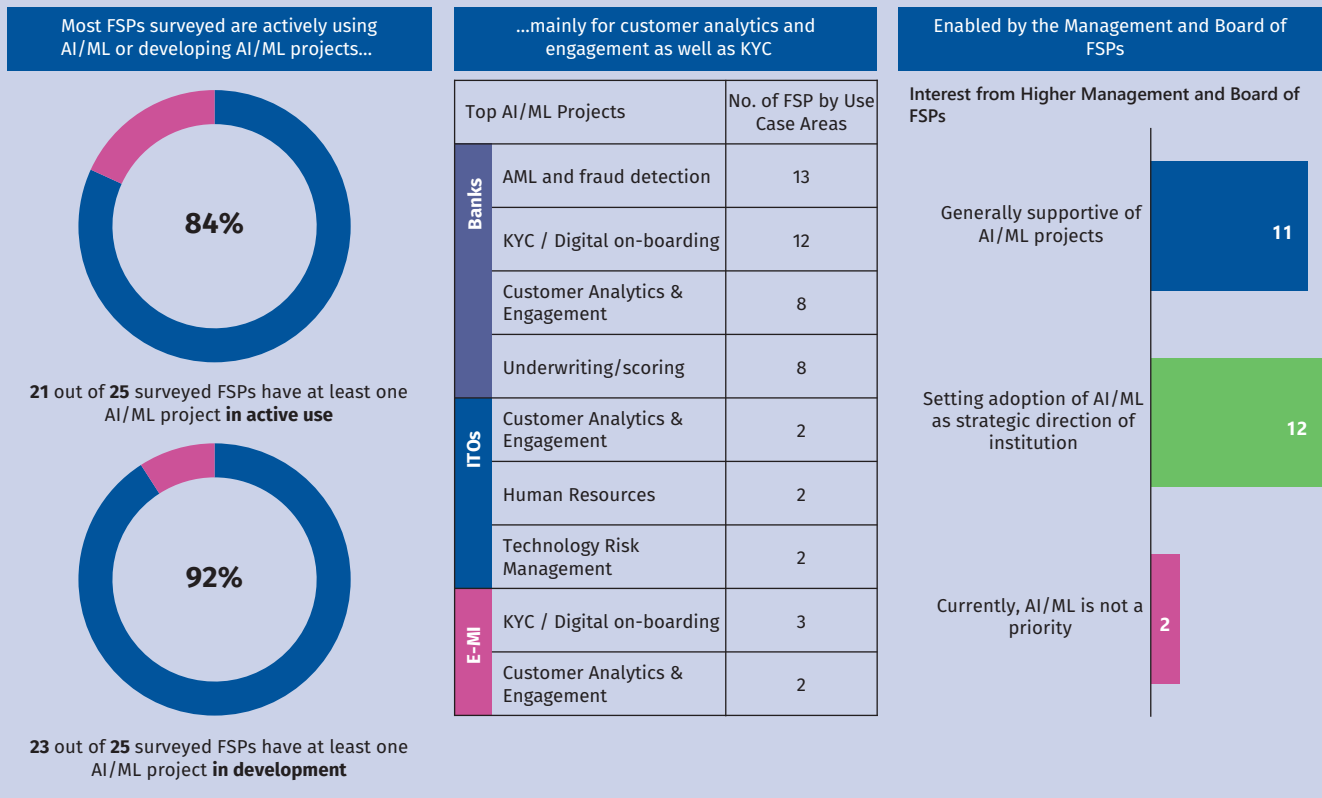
Most FSPs surveyed are actively using AI/ML or developing AI/ML projects...

84%

**21** out of **25** surveyed FSPs have at least one AI/ML project **in active use**

92%

**23** out of **25** surveyed FSPs have at least one AI/ML project **in development**

...mainly for customer analytics and engagement as well as KYC

| | Top AI/ML Projects | No. of FSP by Use Case Areas |
|---|---|---|
| Banks | AML and fraud detection | 13 |
| | KYC / Digital on-boarding | 12 |
| | Customer Analytics & Engagement | 8 |
| | Underwriting/scoring | 8 |
| ITOs | Customer Analytics & Engagement | 2 |
| | Human Resources | 2 |
| | Technology Risk Management | 2 |
| E-MI | KYC / Digital on-boarding | 3 |
| | Customer Analytics & Engagement | 2 |

Enabled by the Management and Board of FSPs

Interest from Higher Management and Board of FSPs

Generally supportive of AI/ML projects 11

Setting adoption of AI/ML as strategic direction of institution 12

Currently, AI/ML is not a priority 2